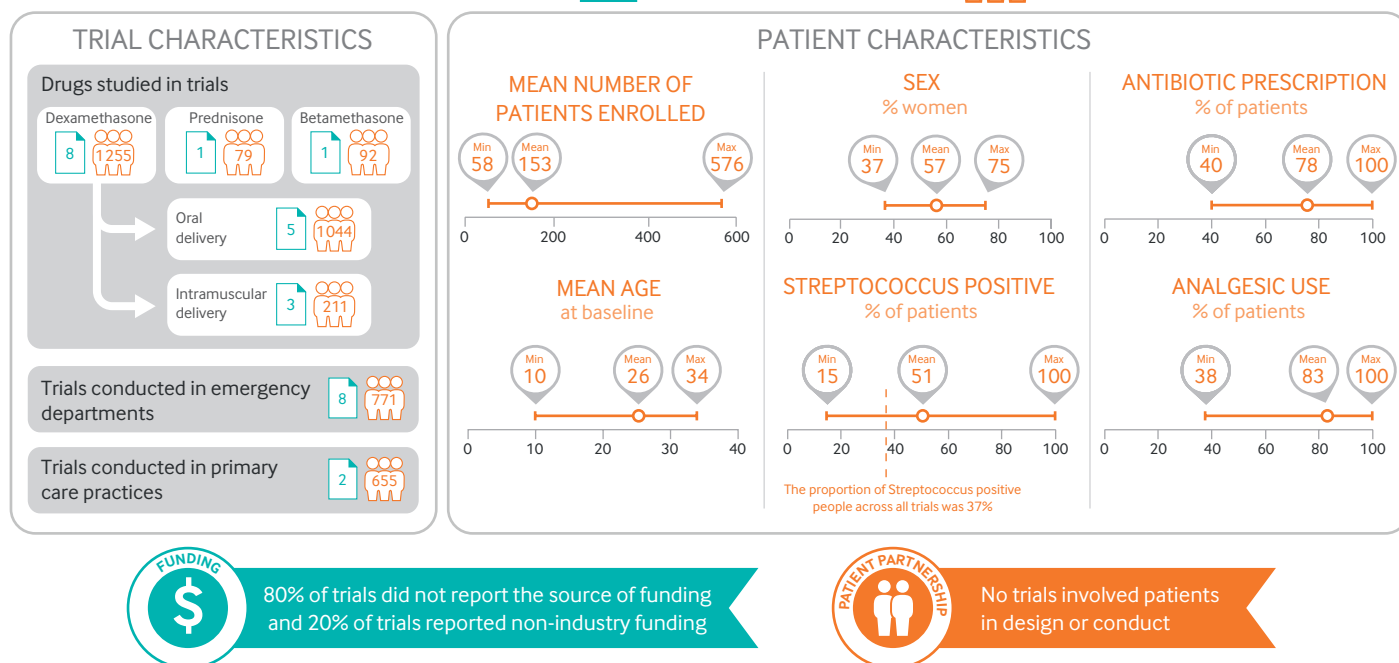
TRIAL CHARACTERISTICS

Drugs studied in trials

Dexamethasone 8 1255

Prednisone 1 79

Betamethasone 1 92

Oral delivery 5 1044

Intramuscular delivery 3 211

Trials conducted in emergency departments 8 771

Trials conducted in primary care practices 2 655

PATIENT CHARACTERISTICS

MEAN NUMBER OF PATIENTS ENROLLED

Min 58 Mean 153 Max 576

0 200 400 600

SEX
% women

Min 37 Mean 57 Max 75

0 20 40 60 80 100

ANTIBIOTIC PRESCRIPTION
% of patients

Min 40 Mean 78 Max 100

0 20 40 60 80 100

MEAN AGE
at baseline

Min 10 Mean 26 Max 34

0 10 20 30 40

STREPTOCOCCUS POSITIVE
% of patients

Min 15 Mean 51 Max 100

0 20 40 60 80 100

The proportion of Streptococcus positive people across all trials was 37%

ANALGESIC USE
% of patients

Min 38 Mean 83 Max 100

0 20 40 60 80 100

FUNDING

$

80% of trials did not report the source of funding and 20% of trials reported non-industry funding

PATIENT PARTNERSHIP

No trials involved patients in design or conduct